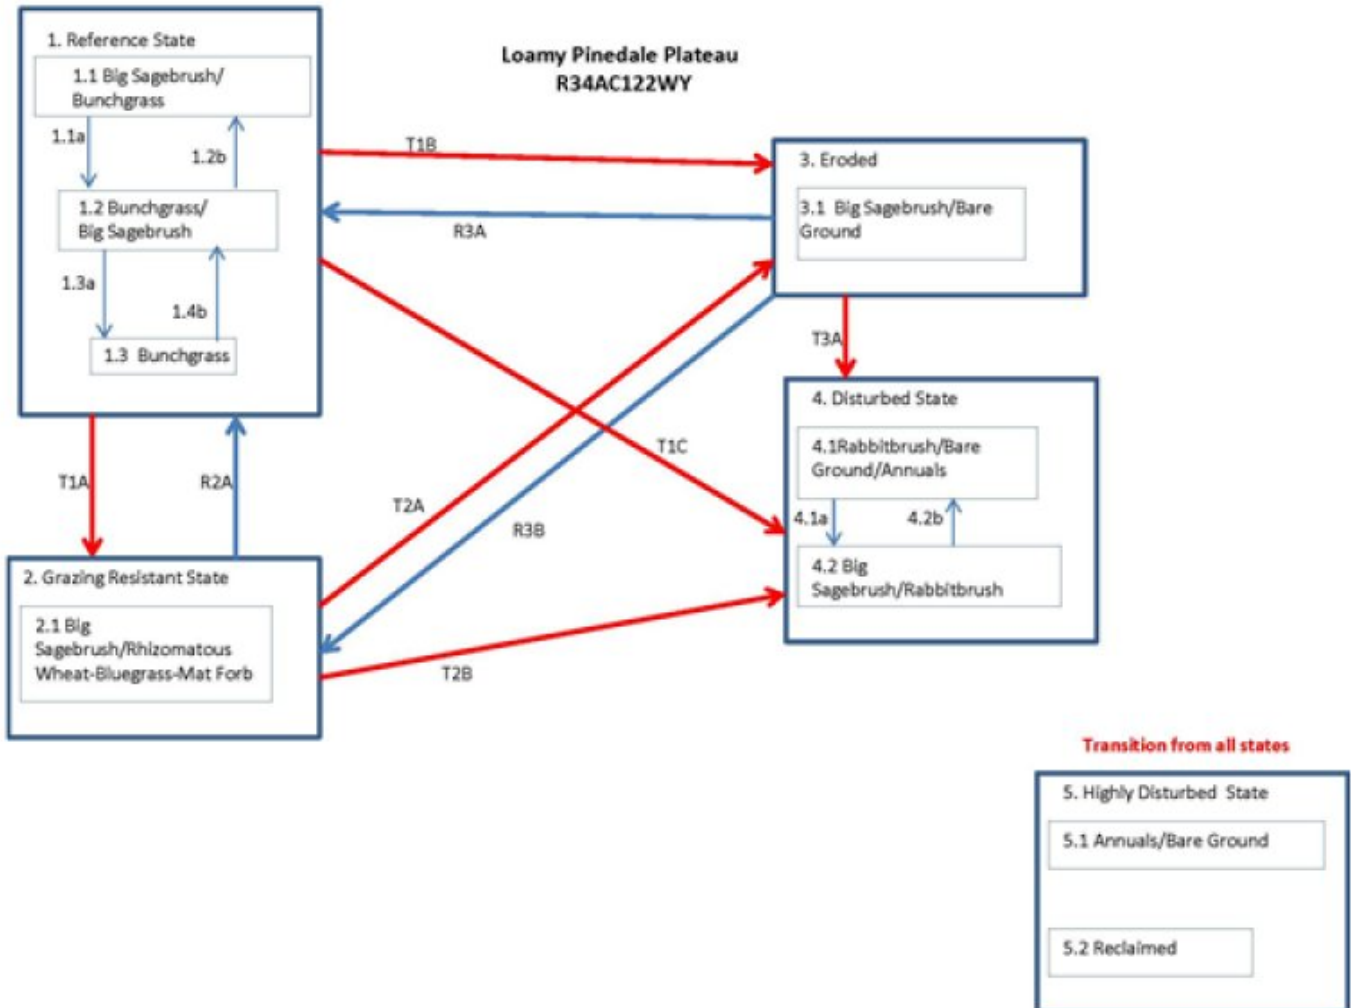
Loamy Pinedale Plateau
R34AC122WY

1. Reference State

1.1 Big Sagebrush/ Bunchgrass

1.1a

1.2b

1.2 Bunchgrass/ Big Sagebrush

1.3a

1.4b

1.3 Bunchgrass

T1B

R3A

3. Eroded

3.1 Big Sagebrush/Bare Ground

T3A

4. Disturbed State

4.1Rabbitbrush/Bare Ground/Annuals

4.1a

4.2b

4.2 Big Sagebrush/Rabbitbrush

T1C

T1A

R2A

T2A

R3B

2. Grazing Resistant State

2.1 Big Sagebrush/Rhizomatous Wheat-Bluegrass-Mat Forb

T2B

Transition from all states

5. Highly Disturbed State

5.1 Annuals/Bare Ground

5.2 Reclaimed